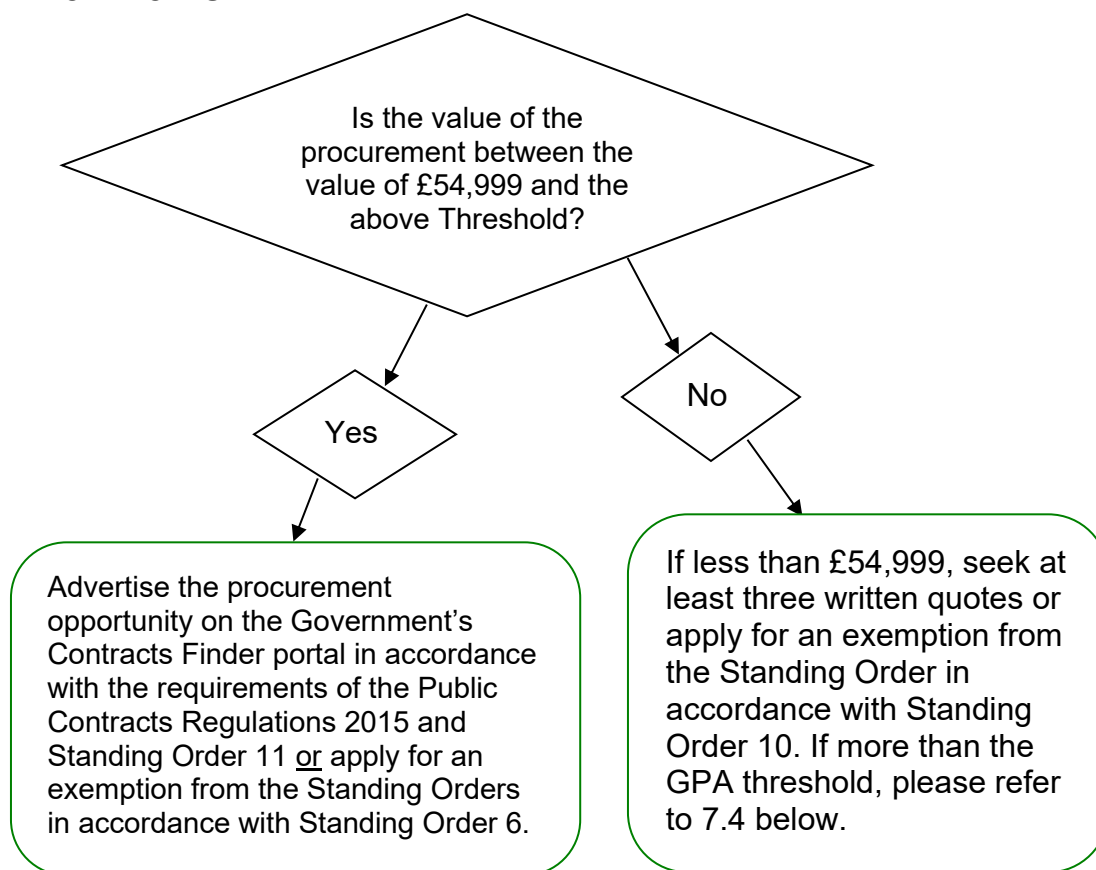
Is the value of the procurement between the value of £54,999 and the above Threshold?

Yes

No

Advertise the procurement opportunity on the Government's Contracts Finder portal in accordance with the requirements of the Public Contracts Regulations 2015 and Standing Order 11 or apply for an exemption from the Standing Orders in accordance with Standing Order 6.

If less than £54,999, seek at least three written quotes or apply for an exemption from the Standing Order in accordance with Standing Order 10. If more than the GPA threshold, please refer to 7.4 below.